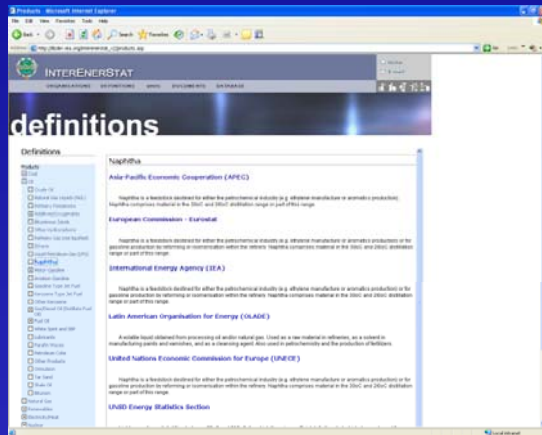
Products - Microsoft Internet Explorer

File Edit View Favorites Tools Help

Back Search Favorites

Address http://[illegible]/intenerstat_c/products.asp

INTERENERSTAT

ORGANISATIONS DEFINITIONS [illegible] DOCUMENTS DATABASE

definitions

Definitions

Products
Coal
Oil
Crude Oil
Natural Gas Liquids (NGL)
Refinery Feedstocks
Additives/Oxygenates
Biodiesel
Other Hydrocarbons
Refinery Gas
Ethane
Liquefied Petroleum Gas (LPG)
Naphtha
Motor Gasoline
Aviation Gasoline
Gasoline Type Jet Fuel
Kerosene Type Jet Fuel
Other Kerosene
Gas/Diesel Oil
Fuel Oil
White Spirit and SBP
Lubricants
Paraffin Waxes
Petroleum Coke
Other Products
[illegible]
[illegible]
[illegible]
Bitumen
Natural Gas
Renewables
Electricity/Heat
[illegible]

Naphtha

Asia-Pacific Economic Cooperation (APEC)

Naphtha is a feedstock destined for either the petrochemical industry (e.g. ethylene manufacture or aromatics production). Naphtha comprises material in the 30oC and 210oC distillation range or part of this range.

European Commission - Eurostat

Naphtha is a feedstock destined for either the petrochemical industry (e.g. ethylene manufacture or aromatics production) or for gasoline production by reforming or isomerisation within the refinery. Naphtha comprises material in the 30oC and 210oC distillation range or part of this range.

International Energy Agency (IEA)

Naphtha is a feedstock destined for either the petrochemical industry (e.g. ethylene manufacture or aromatics production) or for gasoline production by reforming or isomerisation within the refinery. Naphtha comprises material in the 30oC and 210oC distillation range or part of this range.

Latin American Organisation for Energy (OLADE)

A volatile liquid obtained from processing oil and/or natural gas. Used as a raw material in refineries, as a solvent in manufacturing paints and varnishes, and as a cleansing agent. Also used in petrochemistry and the production of fertilizers.

United Nations Economic Commission for Europe (UNECE)

Naphtha is a feedstock destined for either the petrochemical industry (e.g. ethylene manufacture or aromatics production) or for gasoline production by reforming or isomerisation within the refinery. Naphtha comprises material in the 30oC and 210oC distillation range or part of this range.

UNSD Energy Statistics Section

Local intranet